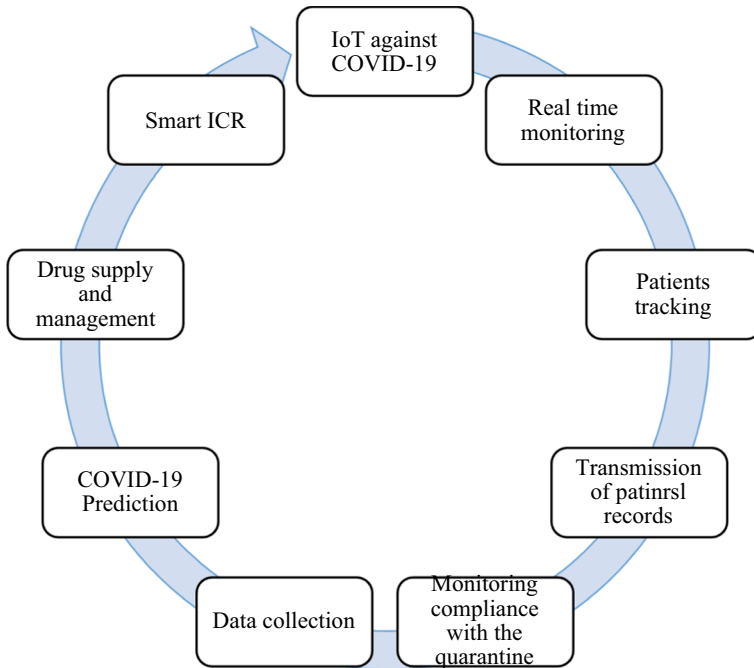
IoT against COVID-19

Real time monitoring

Patients tracking

Transmission of patinrsl records

Monitoring compliance with the quarantine

Data collection

COVID-19 Prediction

Drug supply and management

Smart ICR